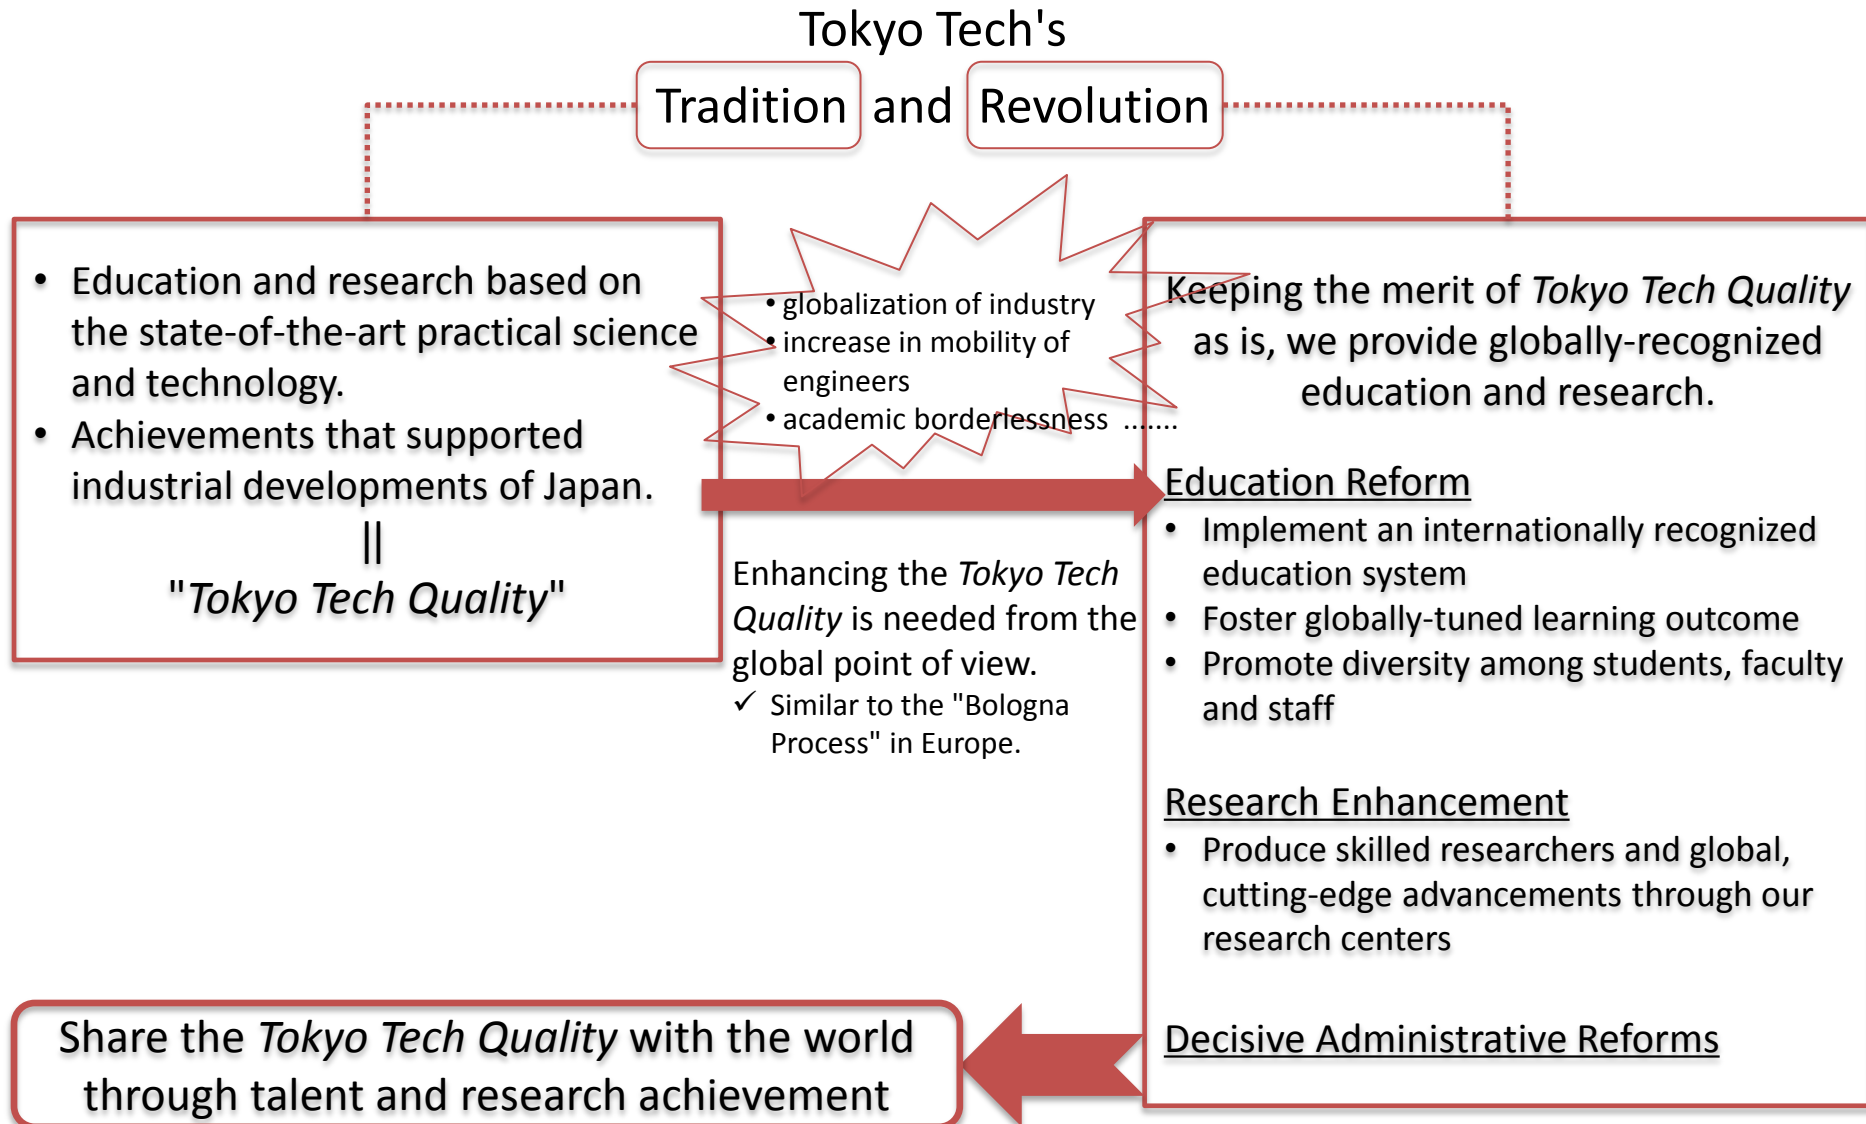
Tokyo Tech's

Tradition and Revolution

- Education and research based on the state-of-the-art practical science and technology.
- Achievements that supported industrial developments of Japan.

||

"*Tokyo Tech Quality*"

- globalization of industry
- increase in mobility of engineers
- academic borderlessness .......

Enhancing the *Tokyo Tech Quality* is needed from the global point of view.

✓ Similar to the "Bologna Process" in Europe.

Keeping the merit of *Tokyo Tech Quality* as is, we provide globally-recognized education and research.

Education Reform

- Implement an internationally recognized education system
- Foster globally-tuned learning outcome
- Promote diversity among students, faculty and staff

Research Enhancement

- Produce skilled researchers and global, cutting-edge advancements through our research centers

Decisive Administrative Reforms

Share the *Tokyo Tech Quality* with the world through talent and research achievement